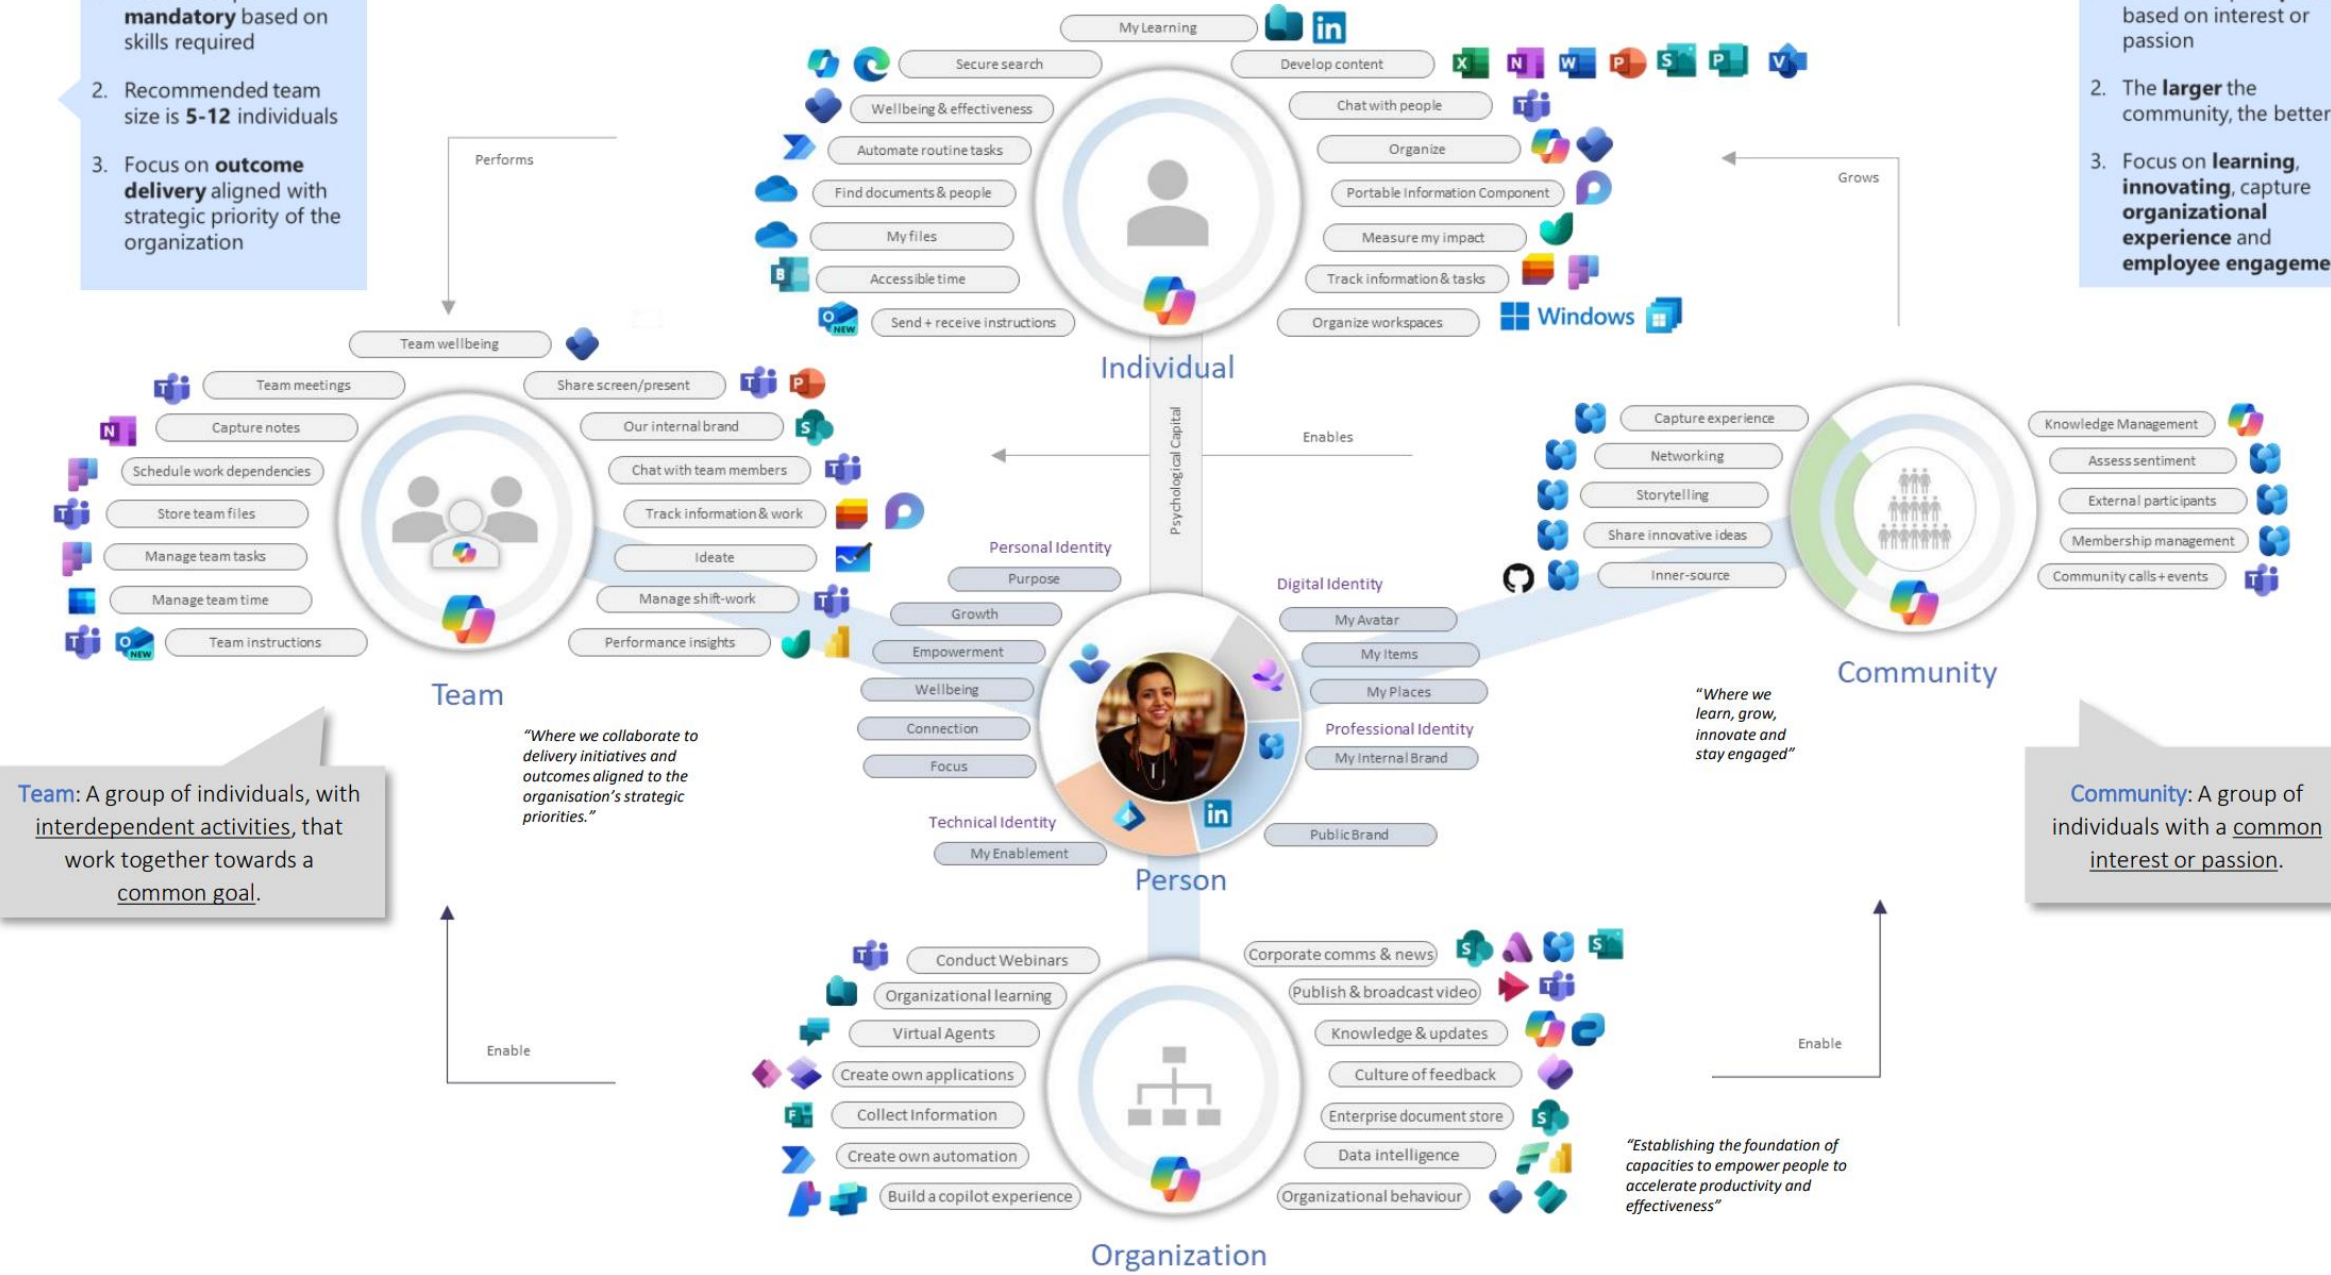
mandatory based on skills required

2. Recommended team size is 5-12 individuals

3. Focus on outcome delivery aligned with strategic priority of the organization

based on interest or passion

2. The larger the community, the better

3. Focus on learning, innovating, capture organizational experience and employee engageme

My Learning
Secure search
Develop content
Wellbeing & effectiveness
Chat with people
Automate routine tasks
Organize
Find documents & people
Portable Information Component
My files
Measure my impact
Accessible time
Track information & tasks
Send + receive instructions
Organize workspaces
Windows

Individual

Performs

Grows

Team wellbeing
Team meetings
Share screen/present
Capture notes
Our internal brand
Schedule work dependencies
Chat with team members
Store team files
Track information & work
Manage team tasks
Ideate
Manage team time
Manage shift-work
Team instructions
Performance insights

Team

Psychological Capital

Enables

Capture experience
Knowledge Management
Networking
Assess sentiment
Storytelling
External participants
Share innovative ideas
Membership management
Inner-source
Community calls + events

Community

Personal Identity
Purpose
Growth
Empowerment
Wellbeing
Connection
Focus

Digital Identity
My Avatar
My Items
My Places

Professional Identity
My Internal Brand
Public Brand

Technical Identity
My Enablement

Person

"Where we collaborate to delivery initiatives and outcomes aligned to the organisation's strategic priorities."

"Where we learn, grow, innovate and stay engaged"

Team: A group of individuals, with interdependent activities, that work together towards a common goal.

Community: A group of individuals with a common interest or passion.

Conduct Webinars
Corporate comms & news
Organizational learning
Publish & broadcast video
Virtual Agents
Knowledge & updates
Create own applications
Culture of feedback
Collect Information
Enterprise document store
Create own automation
Data intelligence
Build a copilot experience
Organizational behaviour

Enable

Enable

"Establishing the foundation of capacities to empower people to accelerate productivity and effectiveness"

Organization